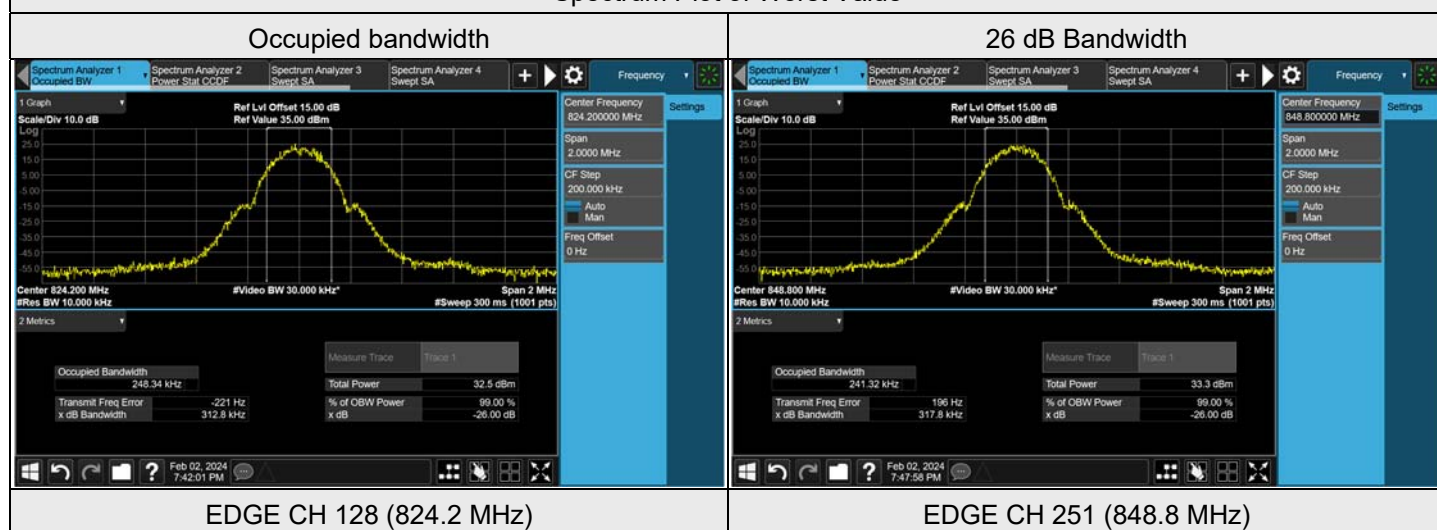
Spectrum Plot of Worst Value

| Occupied bandwidth | 26 dB Bandwidth |
|---|---|
| Spectrum Analyzer 1 Occupied BW · Spectrum Analyzer 2 Power Stat CCDF · Spectrum Analyzer 3 Swept SA · Spectrum Analyzer 4 Swept SA · Frequency · 1 Graph · Scale/Div 10.0 dB · Log · Ref Lvl Offset 15.00 dB · Ref Value 35.00 dBm · 25.0 · 15.0 · 5.00 · -5.00 · -15.0 · -25.0 · -35.0 · -45.0 · -55.0 · Center 824.200 MHz · #Res BW 10.000 kHz · #Video BW 30.000 kHz* · Span 2 MHz · #Sweep 300 ms (1001 pts) · Center Frequency 824.200000 MHz · Settings · Span 2.0000 MHz · CF Step 200.000 kHz · Auto · Man · Freq Offset 0 Hz · 2 Metrics · Occupied Bandwidth 248.34 kHz · Transmit Freq Error -221 Hz · x dB Bandwidth 312.8 kHz · Measure Trace · Trace 1 · Total Power 32.5 dBm · % of OBW Power 99.00 % · x dB -26.00 dB · Feb 02, 2024 7:42:01 PM | Spectrum Analyzer 1 Occupied BW · Spectrum Analyzer 2 Power Stat CCDF · Spectrum Analyzer 3 Swept SA · Spectrum Analyzer 4 Swept SA · Frequency · 1 Graph · Scale/Div 10.0 dB · Log · Ref Lvl Offset 15.00 dB · Ref Value 35.00 dBm · 25.0 · 15.0 · 5.00 · -5.00 · -15.0 · -25.0 · -35.0 · -45.0 · -55.0 · Center 848.800 MHz · #Res BW 10.000 kHz · #Video BW 30.000 kHz* · Span 2 MHz · #Sweep 300 ms (1001 pts) · Center Frequency 848.800000 MHz · Settings · Span 2.0000 MHz · CF Step 200.000 kHz · Auto · Man · Freq Offset 0 Hz · 2 Metrics · Occupied Bandwidth 241.32 kHz · Transmit Freq Error 196 Hz · x dB Bandwidth 317.8 kHz · Measure Trace · Trace 1 · Total Power 33.3 dBm · % of OBW Power 99.00 % · x dB -26.00 dB · Feb 02, 2024 7:47:58 PM |
| EDGE CH 128 (824.2 MHz) | EDGE CH 251 (848.8 MHz) |